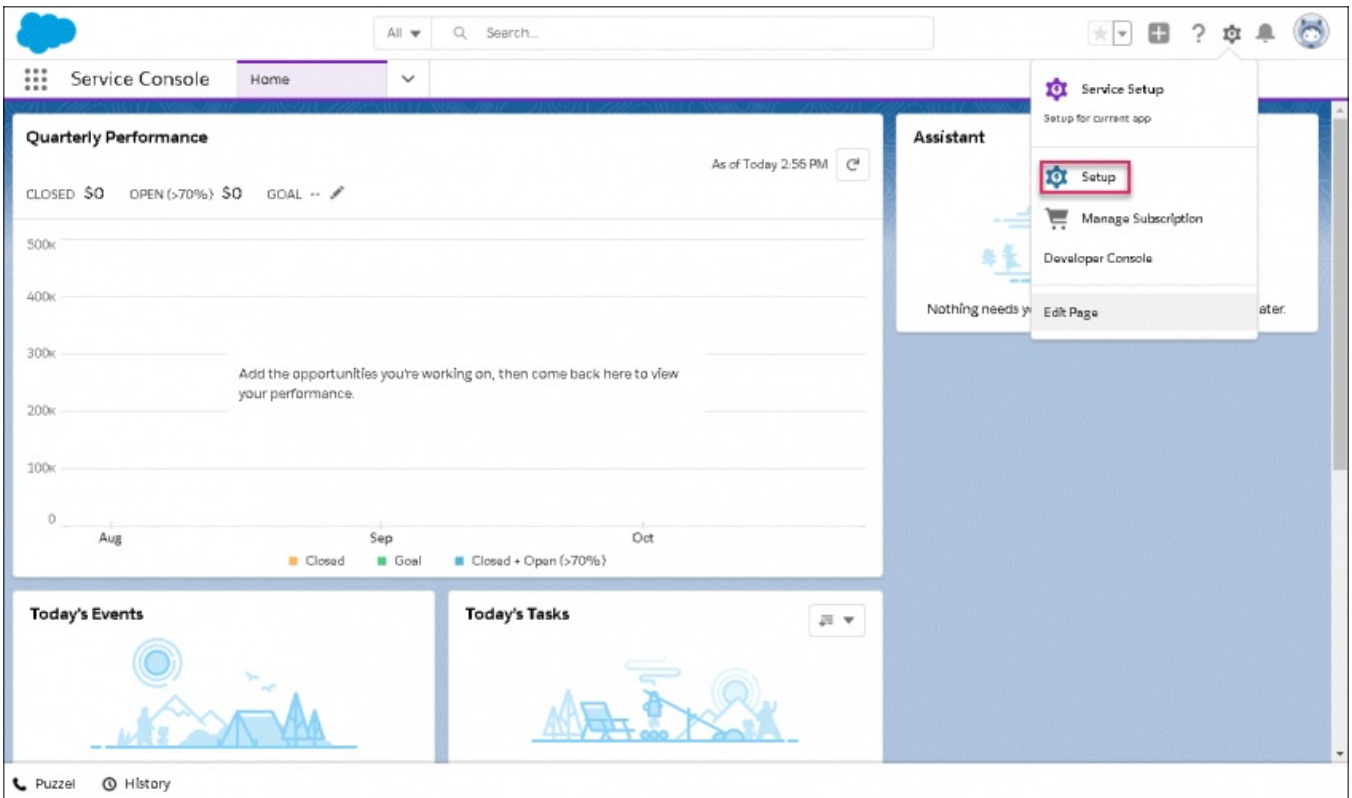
All
Search...

Service Console
Home

Quarterly Performance
As of Today 2:56 PM
CLOSED $0 OPEN (>70%) $0 GOAL --

500k
400k
300k
200k
100k
0
Aug
Sep
Oct

Add the opportunities you're working on, then come back here to view your performance.

Closed
Goal
Closed + Open (>70%)

Assistant
Nothing needs y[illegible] ater.

Service Setup
Setup for current app
Setup
Manage Subscription
Developer Console
Edit Page

Today's Events

Today's Tasks

Puzzel
History